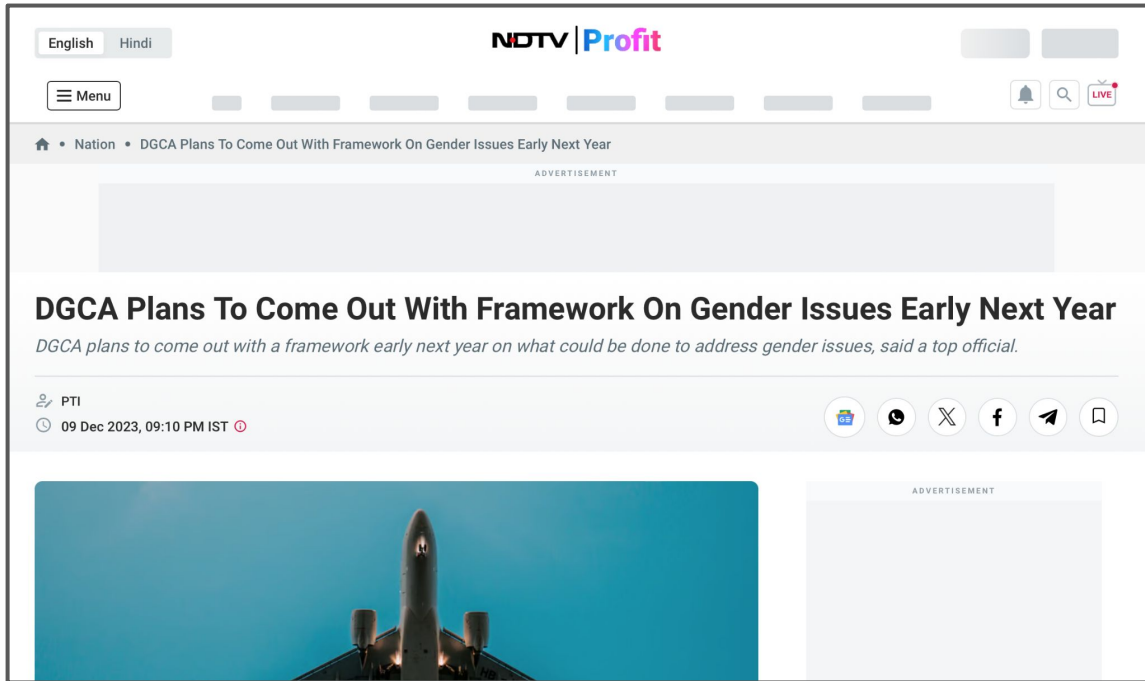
English Hindi

NDTV Profit

Menu

LIVE

Nation • DGCA Plans To Come Out With Framework On Gender Issues Early Next Year

ADVERTISEMENT

DGCA Plans To Come Out With Framework On Gender Issues Early Next Year

DGCA plans to come out with a framework early next year on what could be done to address gender issues, said a top official.

PTI

09 Dec 2023, 09:10 PM IST

ADVERTISEMENT